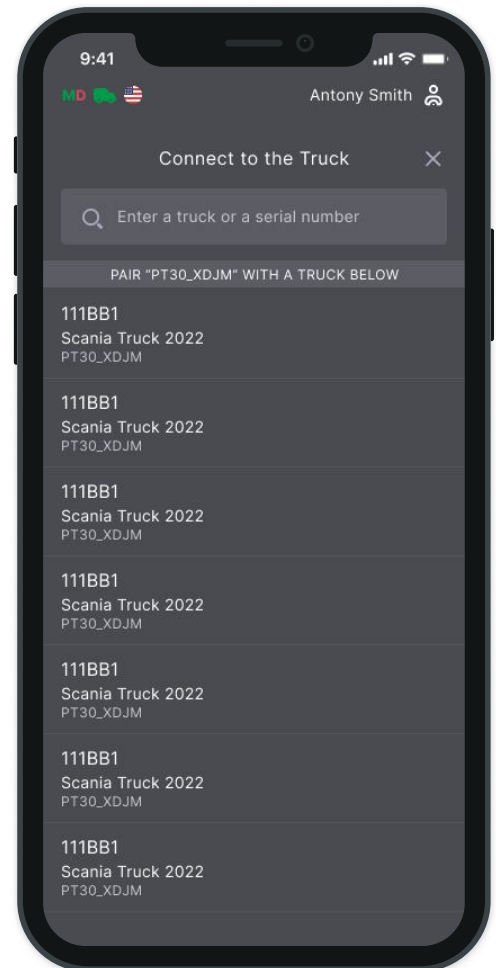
9:41

MD

Antony Smith

Connect to the Truck

Enter a truck or a serial number

PAIR "PT30_XDJM" WITH A TRUCK BELOW

111BB1
Scania Truck 2022
PT30_XDJM

111BB1
Scania Truck 2022
PT30_XDJM

111BB1
Scania Truck 2022
PT30_XDJM

111BB1
Scania Truck 2022
PT30_XDJM

111BB1
Scania Truck 2022
PT30_XDJM

111BB1
Scania Truck 2022
PT30_XDJM

111BB1
Scania Truck 2022
PT30_XDJM